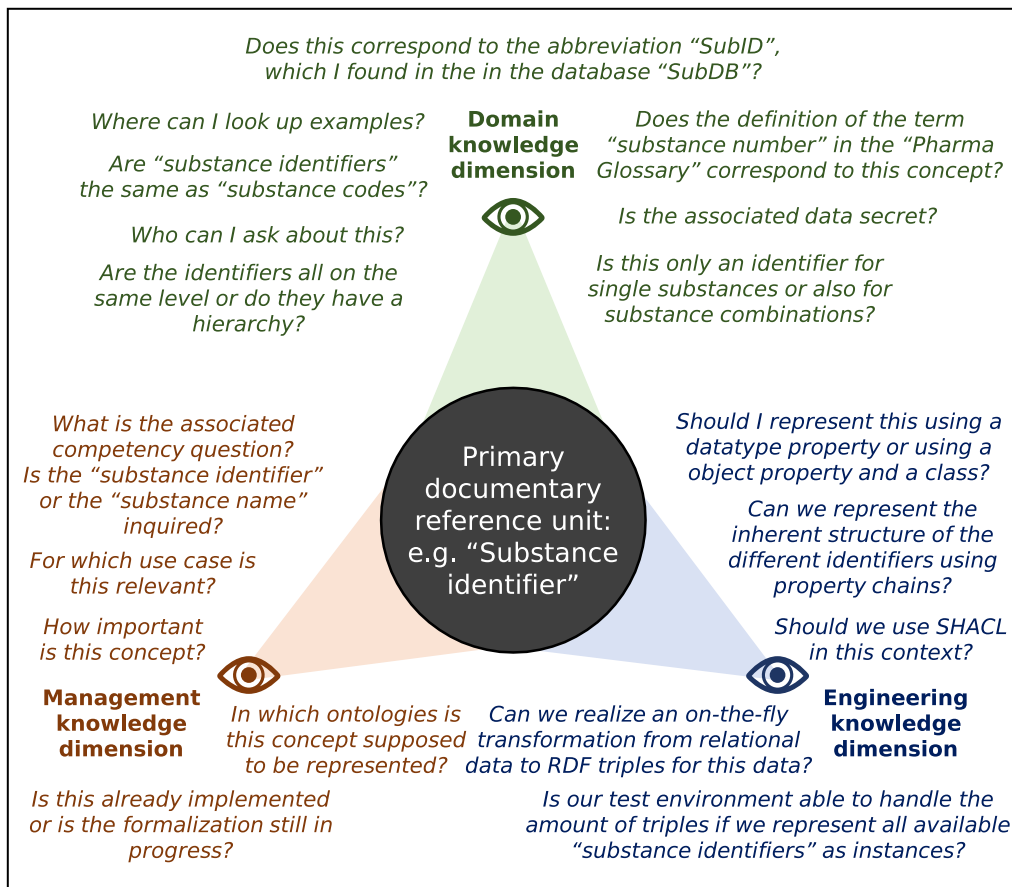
Does this correspond to the abbreviation “SubID”, which I found in the in the database “SubDB”?

Where can I look up examples?

Are “substance identifiers” the same as “substance codes”?

Who can I ask about this?

Are the identifiers all on the same level or do they have a hierarchy?

Domain knowledge dimension

Does the definition of the term “substance number” in the “Pharma Glossary” correspond to this concept?

Is the associated data secret?

Is this only an identifier for single substances or also for substance combinations?

What is the associated competency question? Is the “substance identifier” or the “substance name” inquired?

For which use case is this relevant?

How important is this concept?

Primary documentary reference unit: e.g. “Substance identifier”

Should I represent this using a datatype property or using a object property and a class?

Can we represent the inherent structure of the different identifiers using property chains?

Should we use SHACL in this context?

Management knowledge dimension

In which ontologies is this concept supposed to be represented?

Can we realize an on-the-fly transformation from relational data to RDF triples for this data?

Engineering knowledge dimension

Is this already implemented or is the formalization still in progress?

Is our test environment able to handle the amount of triples if we represent all available “substance identifiers” as instances?